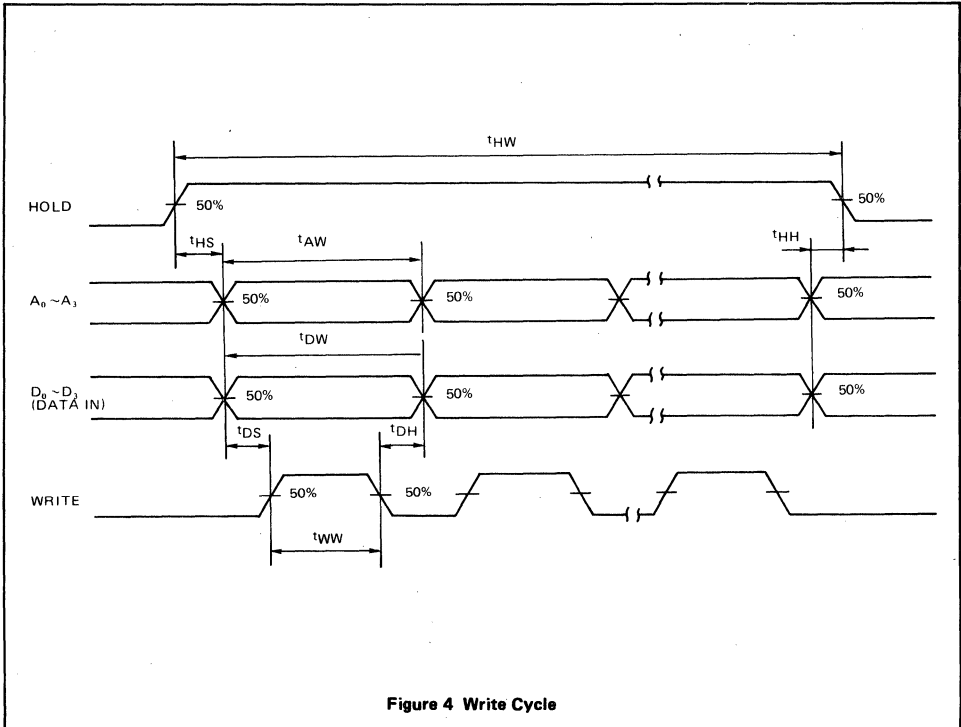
$t_{HW}$

HOLD

50%

50%

$t_{HS}$

$t_{AW}$

$t_{HH}$

$A_0 \sim A_3$

50%

50%

50%

$t_{DW}$

$D_0 \sim D_3$ (DATA IN)

50%

50%

50%

$t_{DS}$

$t_{DH}$

WRITE

50%

50%

$t_{WW}$

Figure 4 Write Cycle